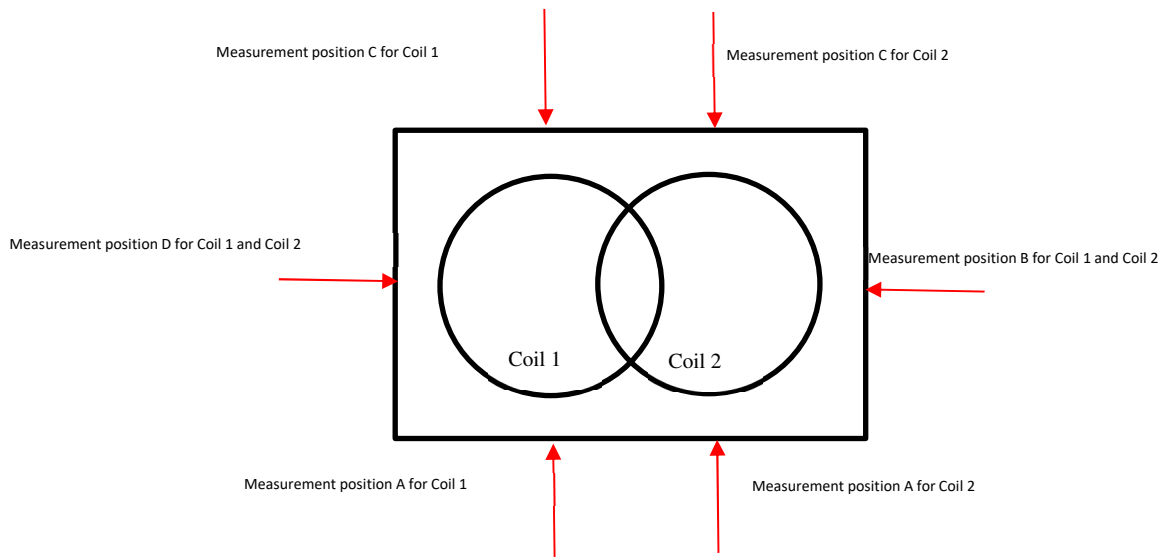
Measurement position C for Coil 1

Measurement position C for Coil 2

Measurement position D for Coil 1 and Coil 2

Measurement position B for Coil 1 and Coil 2

Coil 1

Coil 2

Measurement position A for Coil 1

Measurement position A for Coil 2